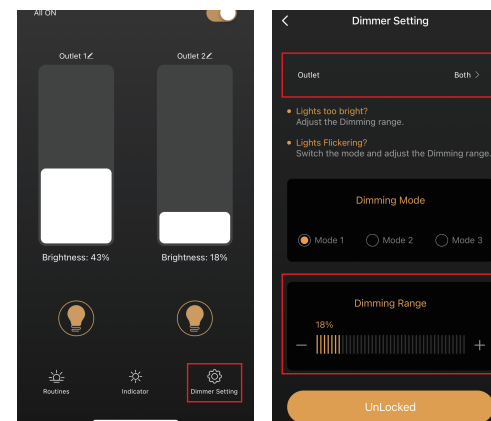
All ON

Outlet 1

Outlet 2

Brightness: 43%

Brightness: 18%

Routines

Indicator

Dimmer Setting

<

Dimmer Setting

Outlet

Both >

Lights too bright?
Adjust the Dimming range.

Lights Flickering?
Switch the mode and adjust the Dimming range.

Dimming Mode

Mode 1

Mode 2

Mode 3

Dimming Range

18%

−

+

UnLocked